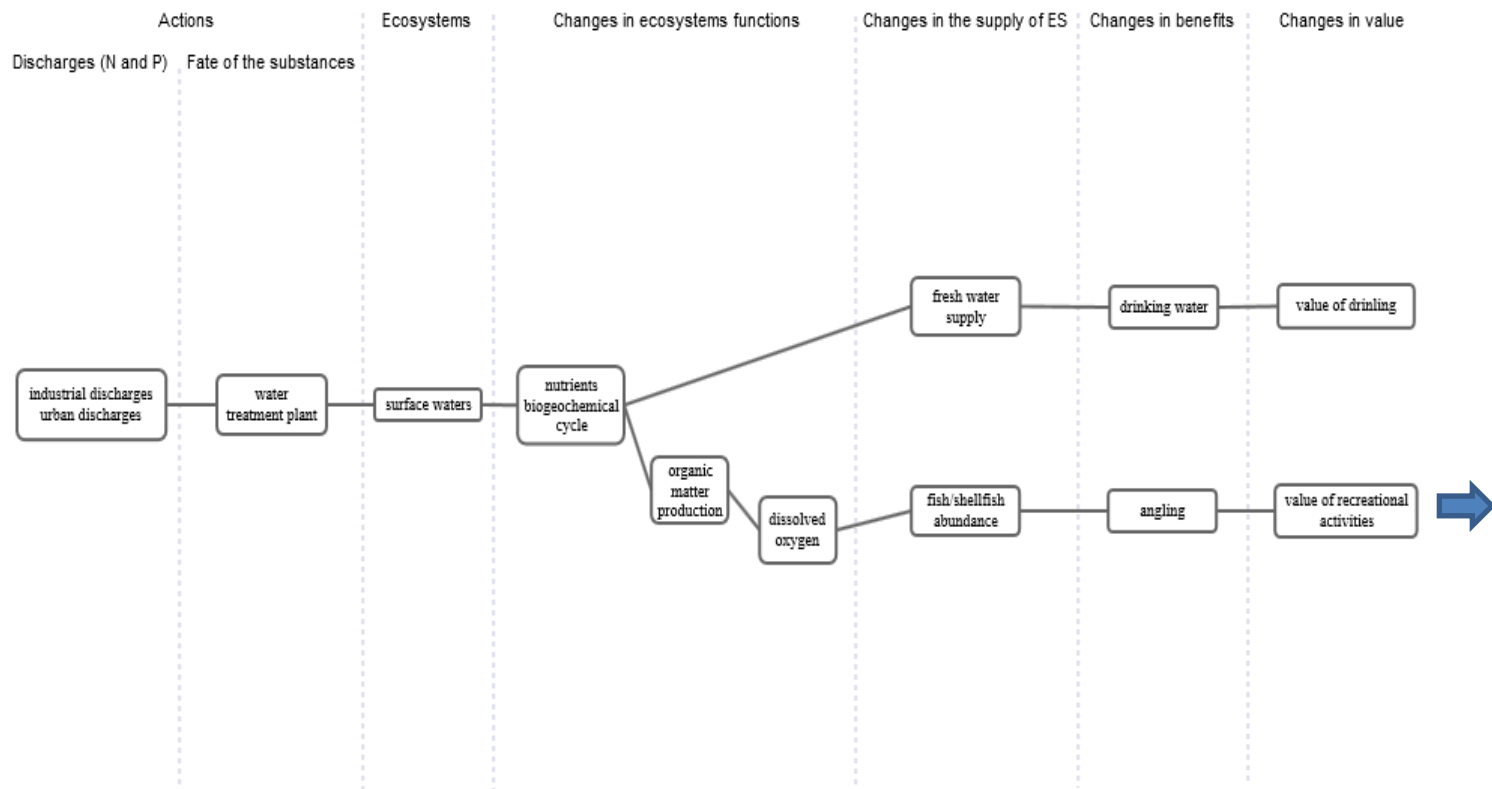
Actions

Discharges (N and P)

Fate of the substances

Ecosystems

Changes in ecosystems functions

Changes in the supply of ES

Changes in benefits

Changes in value

industrial discharges urban discharges

water treatment plant

surface waters

nutrients biogeochemical cycle

organic matter production

dissolved oxygen

fresh water supply

drinking water

value of drinling

fish/shellfish abundance

angling

value of recreational activities